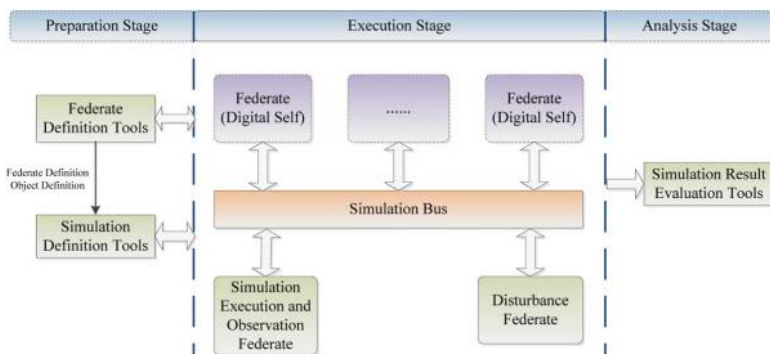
Preparation Stage

Execution Stage

Analysis Stage

Federate Definition Tools

Federate Definition
Object Definition

Simulation Definition Tools

Federate (Digital Self)

......

Federate (Digital Self)

Simulation Bus

Simulation Execution and Observation Federate

Disturbance Federate

Simulation Result Evaluation Tools